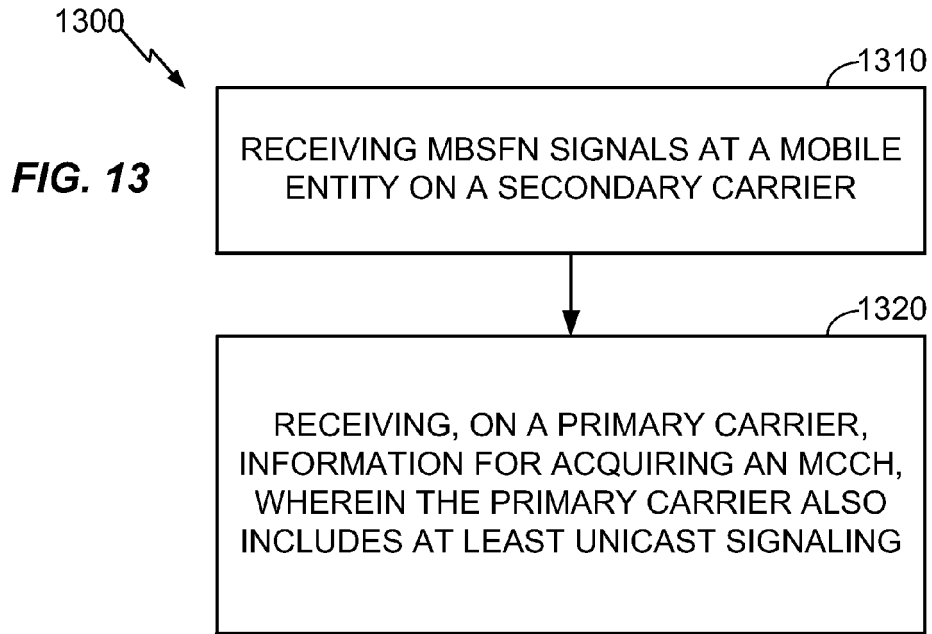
1300

FIG. 13

1310

RECEIVING MBSFN SIGNALS AT A MOBILE ENTITY ON A SECONDARY CARRIER

1320

RECEIVING, ON A PRIMARY CARRIER, INFORMATION FOR ACQUIRING AN MCCH, WHEREIN THE PRIMARY CARRIER ALSO INCLUDES AT LEAST UNICAST SIGNALING